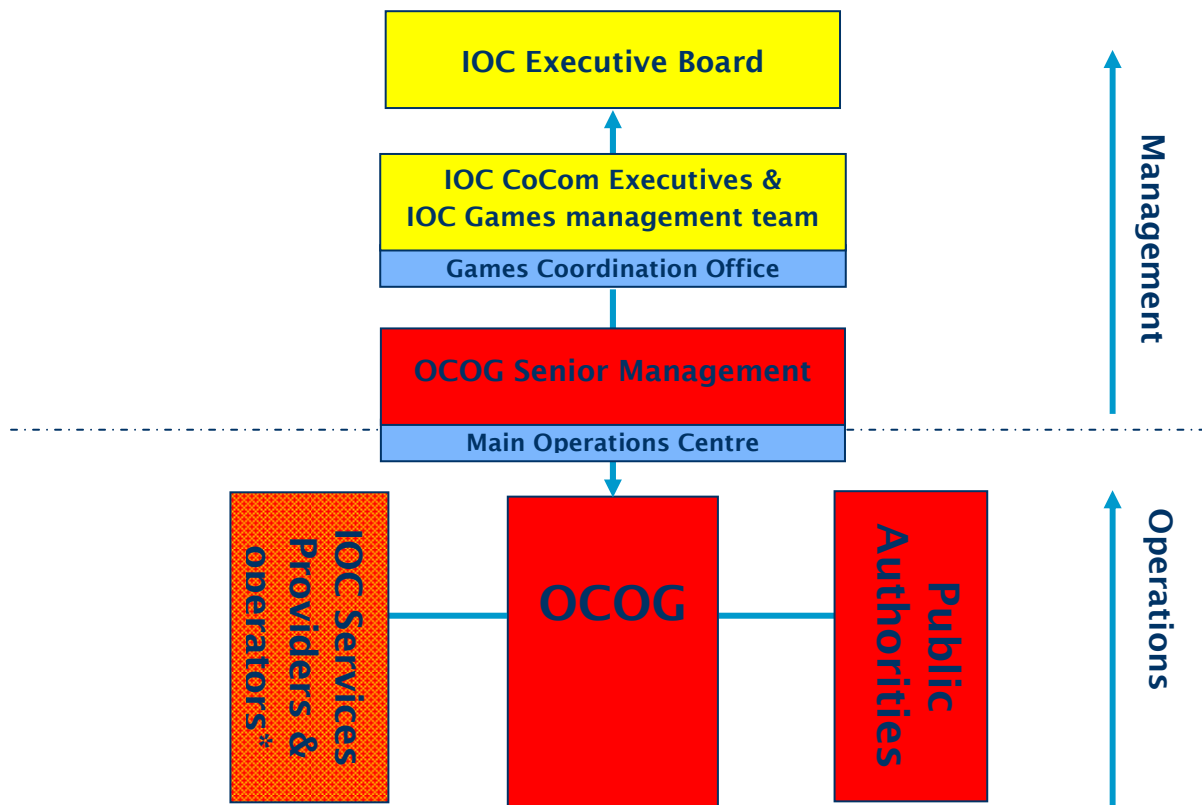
IOC Executive Board

IOC CoCom Executives & IOC Games management team

Games Coordination Office

OCOG Senior Management

Main Operations Centre

IOC Services Providers & operators*

OCOG

Public Authorities

Management

Operations